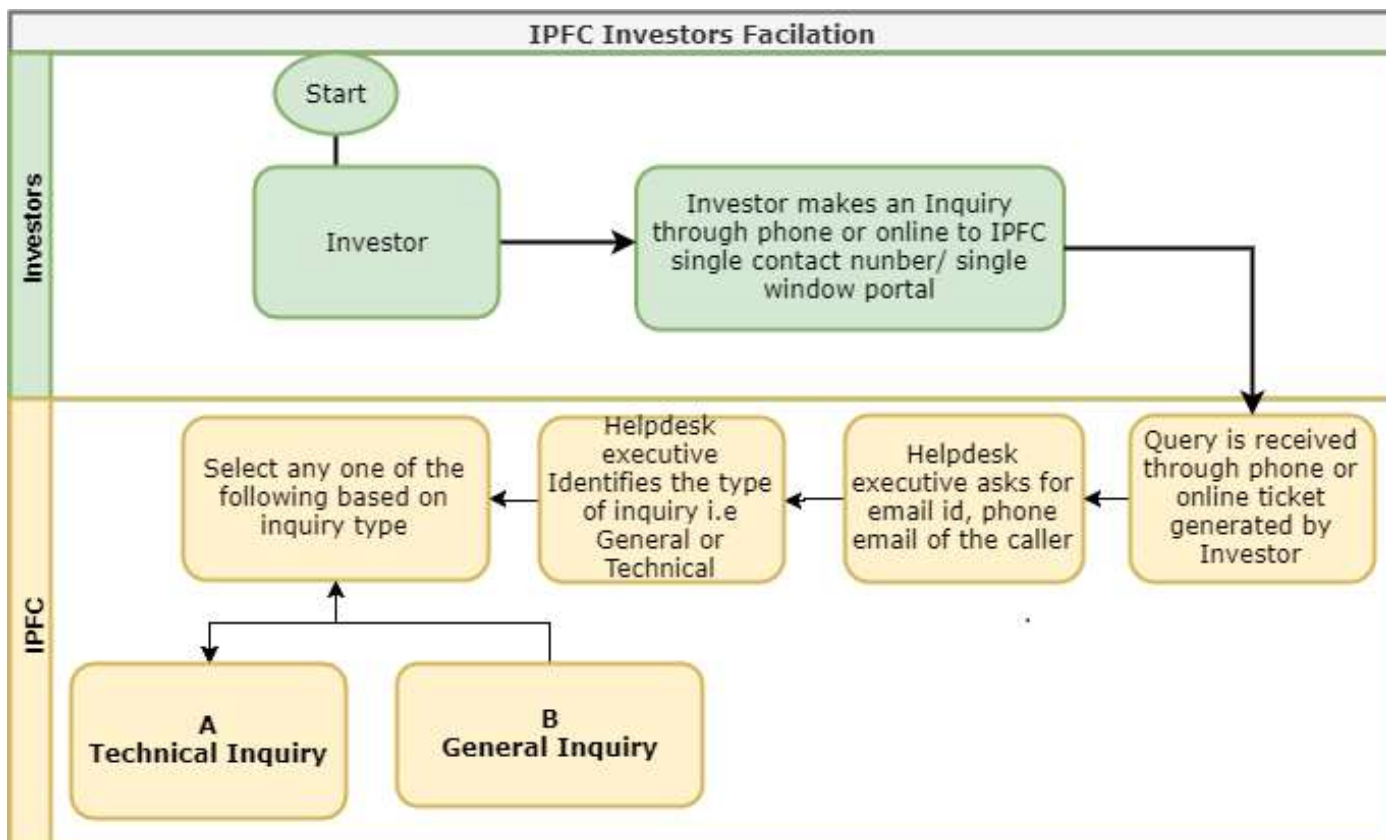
IPFC Investors Facilation

Investors

Start

Investor

Investor makes an Inquiry through phone or online to IPFC single contact nunber/ single window portal

IPFC

Query is received through phone or online ticket generated by Investor

Helpdesk executive asks for email id, phone email of the caller

Helpdesk executive Identifies the type of inquiry i.e General or Technical

Select any one of the following based on inquiry type

A
Technical Inquiry

B
General Inquiry